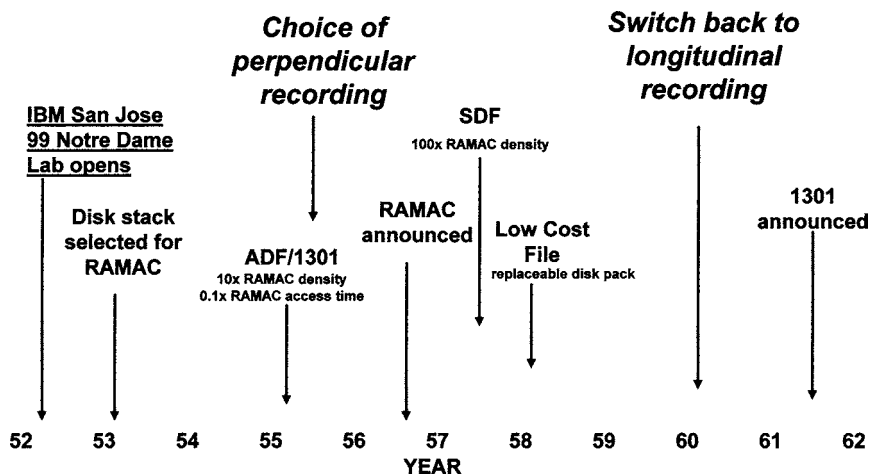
Choice of perpendicular recording

Switch back to longitudinal recording

IBM San Jose 99 Notre Dame Lab opens

Disk stack selected for RAMAC

ADF/1301
10x RAMAC density
0.1x RAMAC access time

RAMAC announced

SDF
100x RAMAC density

Low Cost File
replaceable disk pack

1301 announced

52 53 54 55 56 57 58 59 60 61 62
YEAR